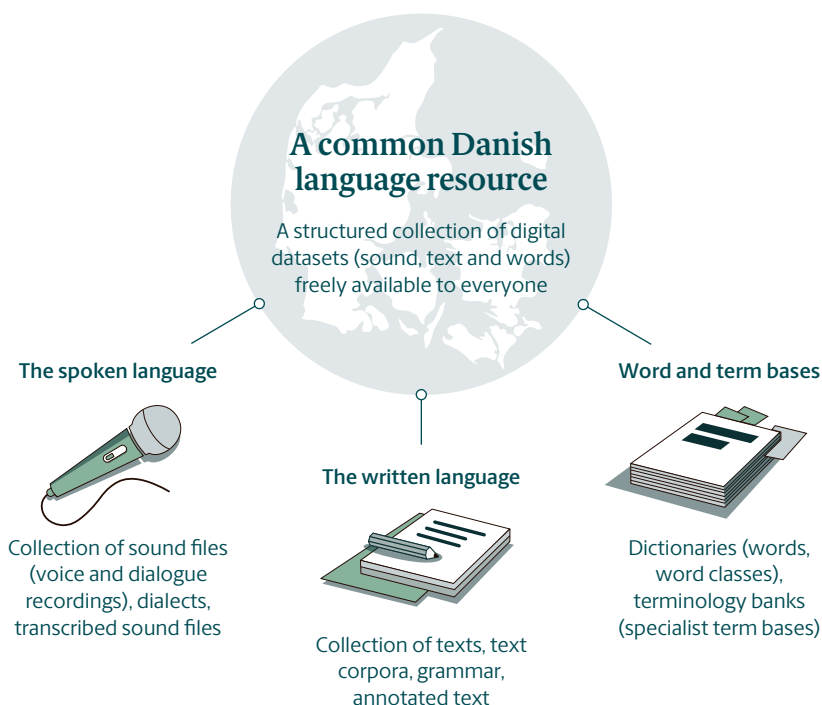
A common Danish language resource

A structured collection of digital datasets (sound, text and words) freely available to everyone

The spoken language

Collection of sound files (voice and dialogue recordings), dialects, transcribed sound files

The written language

Collection of texts, text corpora, grammar, annotated text

Word and term bases

Dictionaries (words, word classes), terminology banks (specialist term bases)